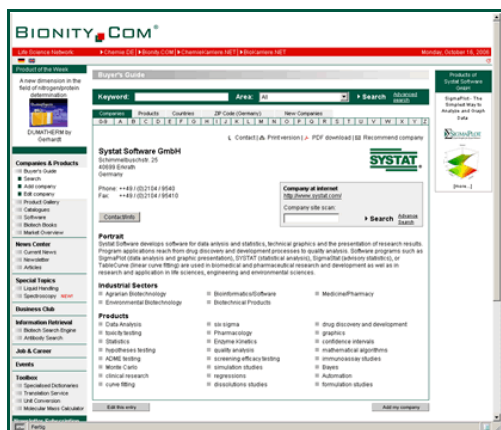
BIONITY.COM®

Life Science Network ▸ Chemie.DE ▸ Bionity.COM ▸ ChemieKarriere.NET ▸ BioKarriere.NET Monday, October 16, 2006

Product of the Week

A new dimension in the field of nitrogen/protein determination

DUMATHERM by Gerhardt

Companies & Products
Buyer's Guide
Search
Add company
Edit company
Product Gallery
Catalogues
Software
Biotech Books
Market Overview

News Center
Current News
Newsletter
Articles

Special Topics
Liquid Handling
Spectroscopy NEW!

Business Club

Information Retrieval
Biotech Search Engine
Antibody Search

Job & Career

Events

Toolbox
Specialized Dictionaries
Translation Service
Unit Conversion
Molecular Mass Calculator

Buyer's Guide

Keyword: Area: All ▸ Search Advanced search

Companies Products Countries ZIP Code (Germany) New Companies

0-9 A B C D E F G H I J K L M N O P Q R S T U V W X Y Z

Contact | Print version | PDF download | Recommend company

Systat Software GmbH
Schimmelbuschstr. 25
40699 Erkrath
Germany

Phone: ++49 / (0)2104 / 9540
Fax: ++49 / (0)2104 / 95410

Contact Info

SYSTAT

Company at internet
http://www.systat.com/

Company site scan:
▸ Search Advance Search

Portrait
Systat Software develops software for data analysis and statistics, technical graphics and the presentation of research results. Program applications reach from drug discovery and development processes to quality analysis. Software programs such as SigmaPlot (data analysis and graphic presentation), SYSTAT (statistical analysis), SigmaStat (advisory statistics), or TableCurve (linear curve fitting) are used in biomedical and pharmaceutical research and development as well as in research and application in life sciences, engineering and environmental sciences.

Industrial Sectors
Agrarian Biotechnology
Environmental Biotechnology
Bioinformatics/Software
Biotechnical Products
Medicine/Pharmacy

Products
Data Analysis
toxicity testing
Statistics
hypotheses testing
ADME testing
Monte Carlo
clinical research
curve fitting
six sigma
Pharmacology
Enzyme Kinetics
quality analysis
screening efficacy testing
simulation studies
regressions
dissolutions studies
drug discovery and development
graphics
confidence intervals
mathematical algorithms
immunoassay studies
Bayes
Automation
formulation studies

Edit this entry
Add my company

Products of Systat Software GmbH

SigmaPlot - The Simplest Way to Analyze and Graph Data

SIGMAPLOT

[more...]

Fertig